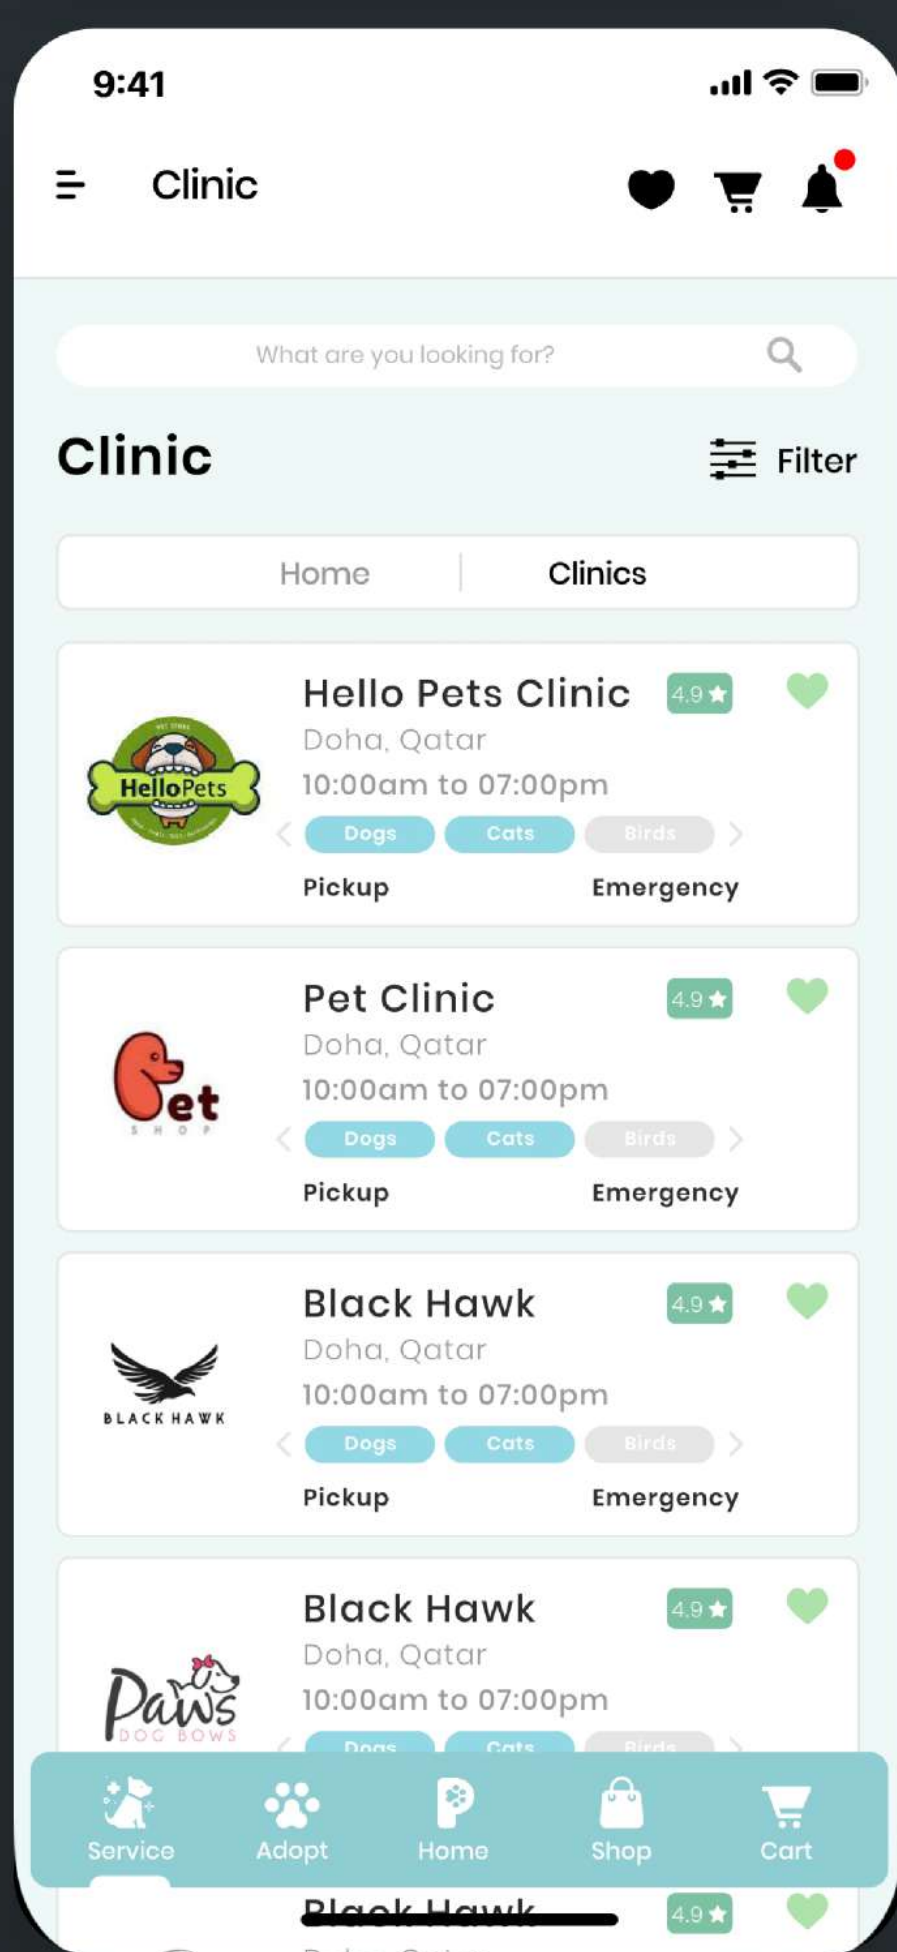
9:41

Clinic

What are you looking for?

Clinic

Filter

Home | Clinics

HelloPets

Hello Pets Clinic
4.9 ★
Doha, Qatar
10:00am to 07:00pm
Dogs Cats Birds
Pickup Emergency

Pet
SHOP

Pet Clinic
4.9 ★
Doha, Qatar
10:00am to 07:00pm
Dogs Cats Birds
Pickup Emergency

BLACK HAWK

Black Hawk
4.9 ★
Doha, Qatar
10:00am to 07:00pm
Dogs Cats Birds
Pickup Emergency

Paws
DOG BOWS

Black Hawk
4.9 ★
Doha, Qatar
10:00am to 07:00pm
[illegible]

Service Adopt Home Shop Cart

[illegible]
4.9 ★